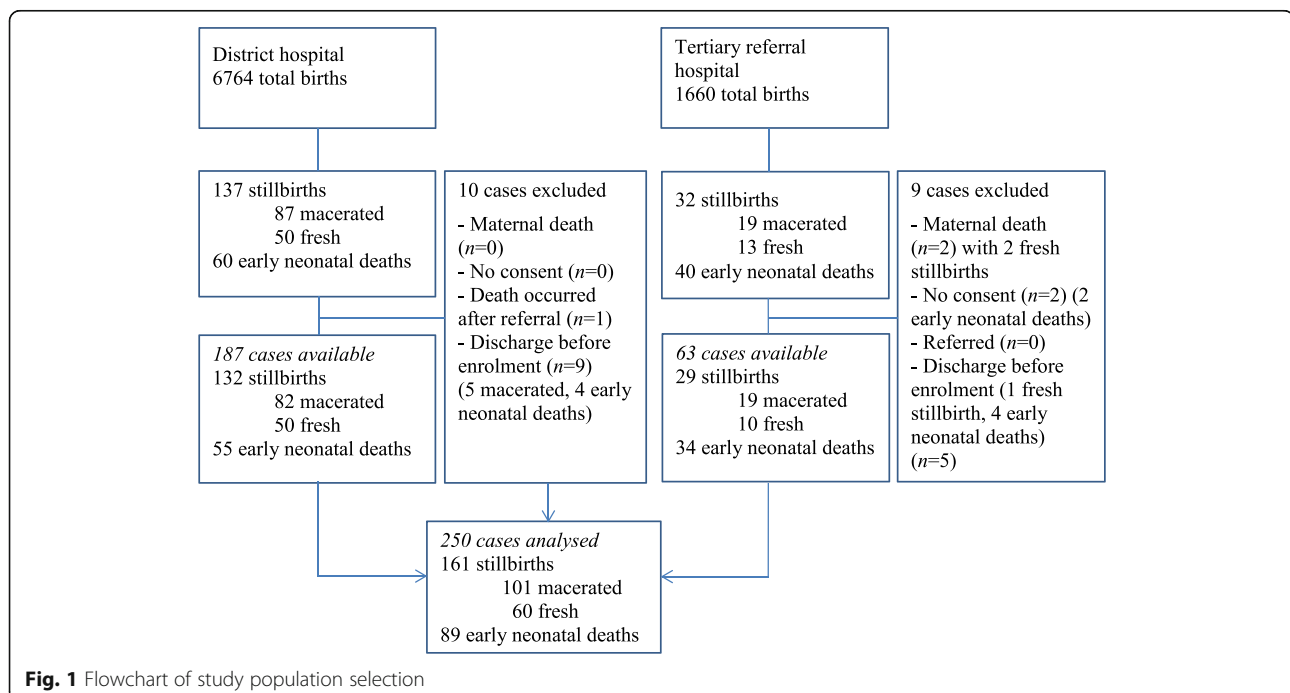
District hospital
6764 total births

Tertiary referral hospital
1660 total births

137 stillbirths
87 macerated
50 fresh
60 early neonatal deaths

10 cases excluded
- Maternal death ($n$=0)
- No consent ($n$=0)
- Death occurred after referral ($n$=1)
- Discharge before enrolment ($n$=9) (5 macerated, 4 early neonatal deaths)

32 stillbirths
19 macerated
13 fresh
40 early neonatal deaths

9 cases excluded
- Maternal death ($n$=2) with 2 fresh stillbirths
- No consent ($n$=2) (2 early neonatal deaths)
- Referred ($n$=0)
- Discharge before enrolment (1 fresh stillbirth, 4 early neonatal deaths) ($n$=5)

187 cases available
132 stillbirths
82 macerated
50 fresh
55 early neonatal deaths

63 cases available
29 stillbirths
19 macerated
10 fresh
34 early neonatal deaths

250 cases analysed
161 stillbirths
101 macerated
60 fresh
89 early neonatal deaths

Fig. 1 Flowchart of study population selection